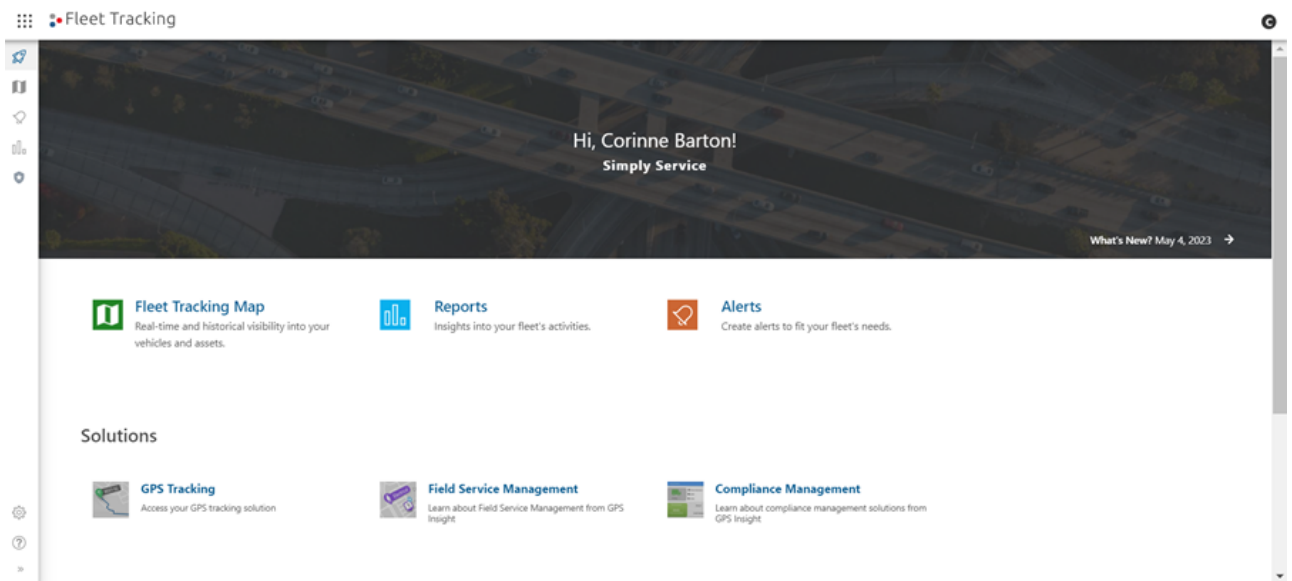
Fleet Tracking

Hi, Corinne Barton!
Simply Service

What's New? May 4, 2023 →

Fleet Tracking Map
Real-time and historical visibility into your vehicles and assets.

Reports
Insights into your fleet's activities.

Alerts
Create alerts to fit your fleet's needs.

Solutions

GPS Tracking
Access your GPS tracking solution

Field Service Management
Learn about Field Service Management from GPS Insight

Compliance Management
Learn about compliance management solutions from GPS Insight

»